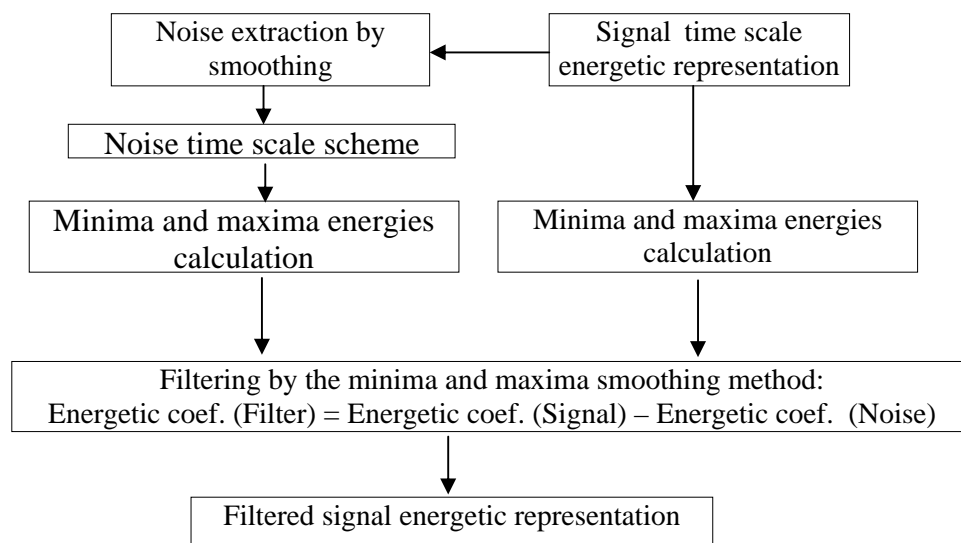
Signal time scale energetic representation

Noise extraction by smoothing

Noise time scale scheme

Minima and maxima energies calculation

Minima and maxima energies calculation

Filtering by the minima and maxima smoothing method:
Energetic coef. (Filter) = Energetic coef. (Signal) – Energetic coef. (Noise)

Filtered signal energetic representation